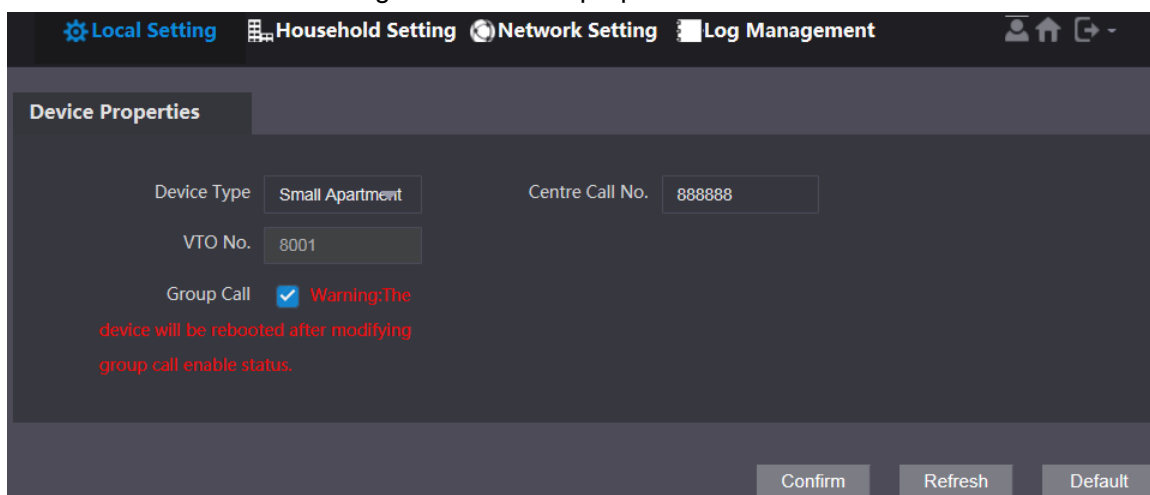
Local Setting Household Setting Network Setting Log Management

Device Properties

Device Type Small Apartment

Centre Call No. 888888

VTO No. 8001

Group Call Warning:The device will be rebooted after modifying group call enable status.

Confirm Refresh Default